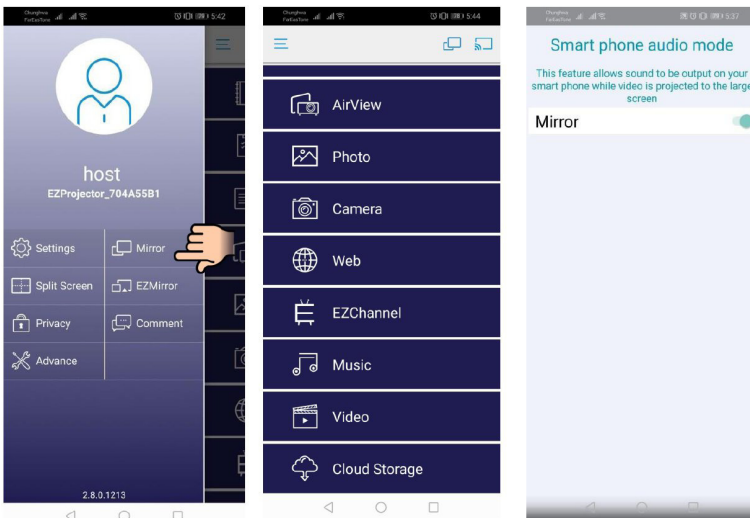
5:42

host

EZProjector_704A55B1

Settings

Mirror

Split Screen

EZMirror

Privacy

Comment

Advance

2.8.0.1213

5:44

AirView

Photo

Camera

Web

EZChannel

Music

Video

Cloud Storage

5:37

Smart phone audio mode

This feature allows sound to be output on your smart phone while video is projected to the large screen

Mirror